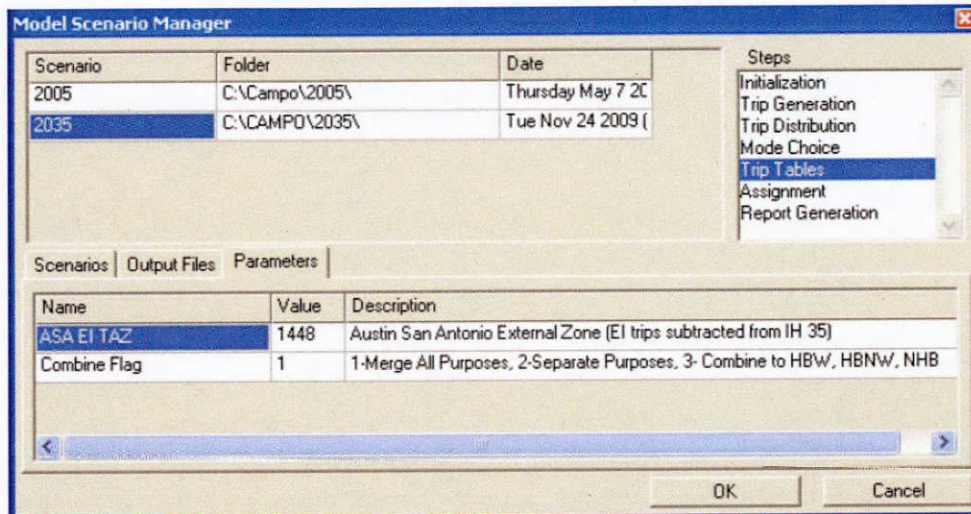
Model Scenario Manager

| Scenario | Folder | Date |
|---|---|---|
| 2005 | C:\Campo\2005\ | Thursday May 7 20 |
| 2035 | C:\CAMPO\2035\ | Tue Nov 24 2009 ( |

Steps
Initialization
Trip Generation
Trip Distribution
Mode Choice
Trip Tables
Assignment
Report Generation

Scenarios | Output Files | Parameters

| Name | Value | Description |
|---|---|---|
| ASA EI TAZ | 1448 | Austin San Antonio External Zone (EI trips subtracted from IH 35) |
| Combine Flag | 1 | 1-Merge All Purposes, 2-Separate Purposes, 3- Combine to HBW, HBNW, NHB |

OK
Cancel